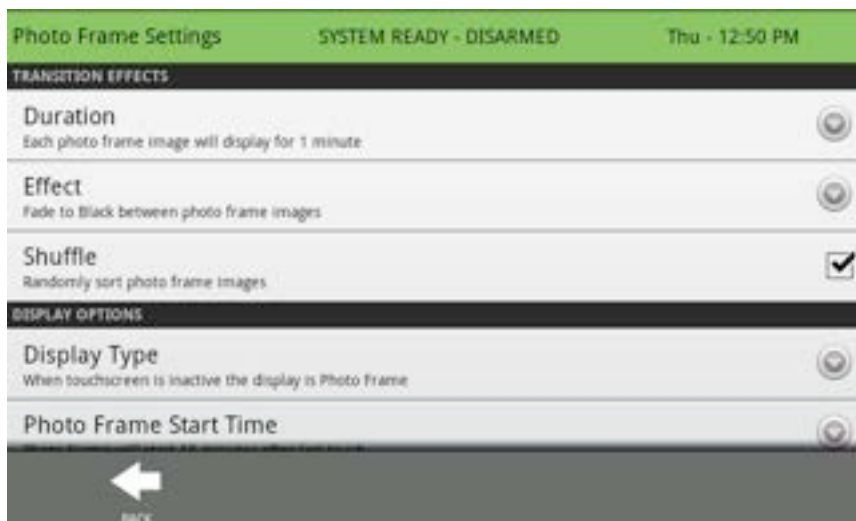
Photo Frame Settings SYSTEM READY - DISARMED Thu - 12:50 PM

TRANSITION EFFECTS

Duration
Each photo frame image will display for 1 minute

Effect
Fade to Black between photo frame images

Shuffle
Randomly sort photo frame images

DISPLAY OPTIONS

Display Type
When touchscreen is inactive the display is Photo Frame

Photo Frame Start Time
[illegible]

BACK